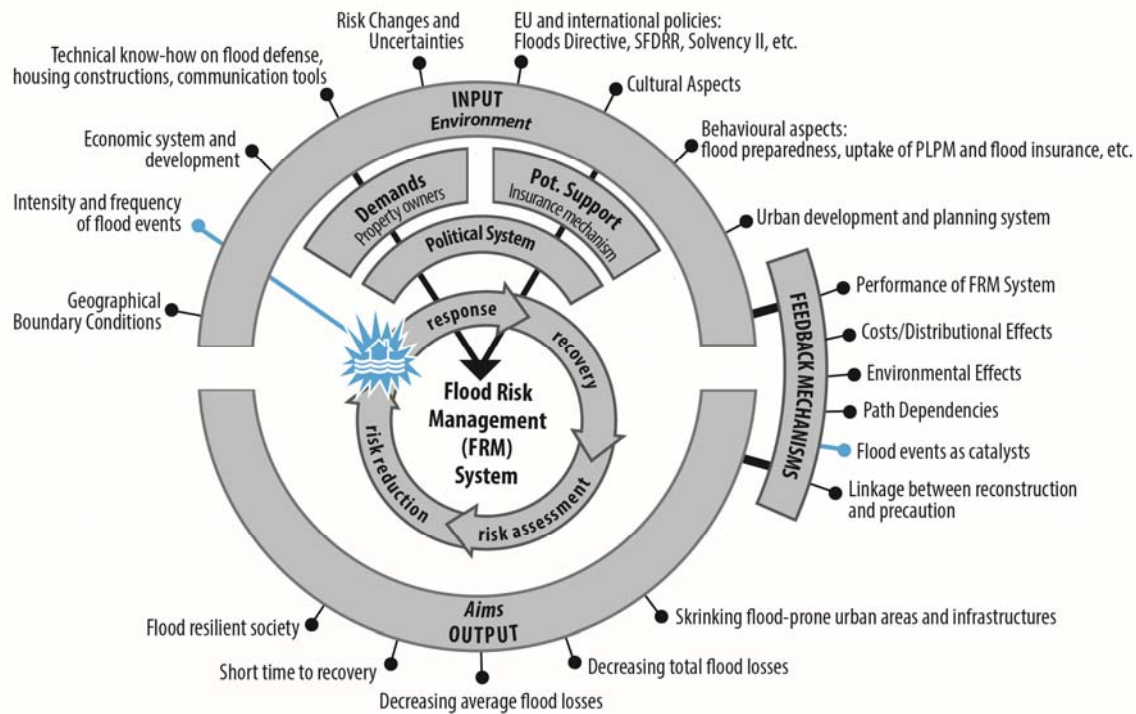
Risk Changes and Uncertainties

EU and international policies: Floods Directive, SFDRR, Solvency II, etc.

Technical know-how on flood defense, housing constructions, communication tools

Cultural Aspects

INPUT
Environment

Economic system and development

Behavioural aspects: flood preparedness, uptake of PLPM and flood insurance, etc.

Intensity and frequency of flood events

Demands
Property owners

Pot. Support
Insurance mechanism

Urban development and planning system

Political System

Geographical Boundary Conditions

FEEDBACK MECHANISMS

Performance of FRM System

Costs/Distributional Effects

Environmental Effects

Path Dependencies

Flood events as catalysts

Linkage between reconstruction and precaution

response

recovery

Flood Risk Management (FRM) System

risk reduction

risk assessment

Aims
OUTPUT

Flood resilient society

Skrinking flood-prone urban areas and infrastructures

Short time to recovery

Decreasing total flood losses

Decreasing average flood losses